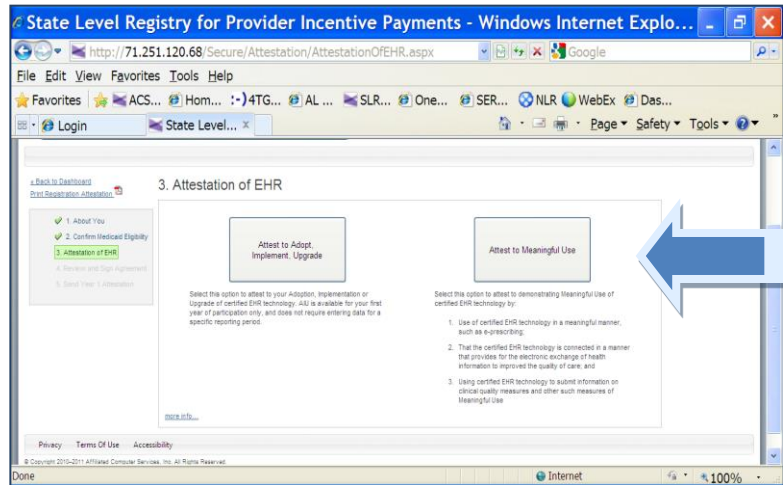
State Level Registry for Provider Incentive Payments - Windows Internet Explo...

http://71.251.120.68/Secure/Attestation/AttestationOfEHR.aspx

Google

File Edit View Favorites Tools Help

Favorites ACS... Hom... :-)4TG... AL ... SLR... One... SER... NLR WebEx Das...

Login State Level... ×

Page ▾ Safety ▾ Tools ▾

« Back to Dashboard
Print Registration Attestation

3. Attestation of EHR

1. About You
2. Confirm Medicaid Eligibility
3. Attestation of EHR
4. Review and Sign Agreement
5. Send Year 1 Attestation

Attest to Adopt, Implement, Upgrade

Select this option to attest to your Adoption, Implementation or Upgrade of certified EHR technology. AIU is available for your first year of participation only, and does not require entering data for a specific reporting period.

Attest to Meaningful Use

Select this option to attest to demonstrating Meaningful Use of certified EHR technology by:

1. Use of certified EHR technology in a meaningful manner, such as e-prescribing;
2. That the certified EHR technology is connected in a manner that provides for the electronic exchange of health information to improved the quality of care; and
3. Using certified EHR technology to submit information on clinical quality measures and other such measures of Meaningful Use

more info...

Privacy Terms Of Use Accessibility

© Copyright 2010-2011 Affiliated Computer Services, Inc. All Rights Reserved.

Done

Internet

100%